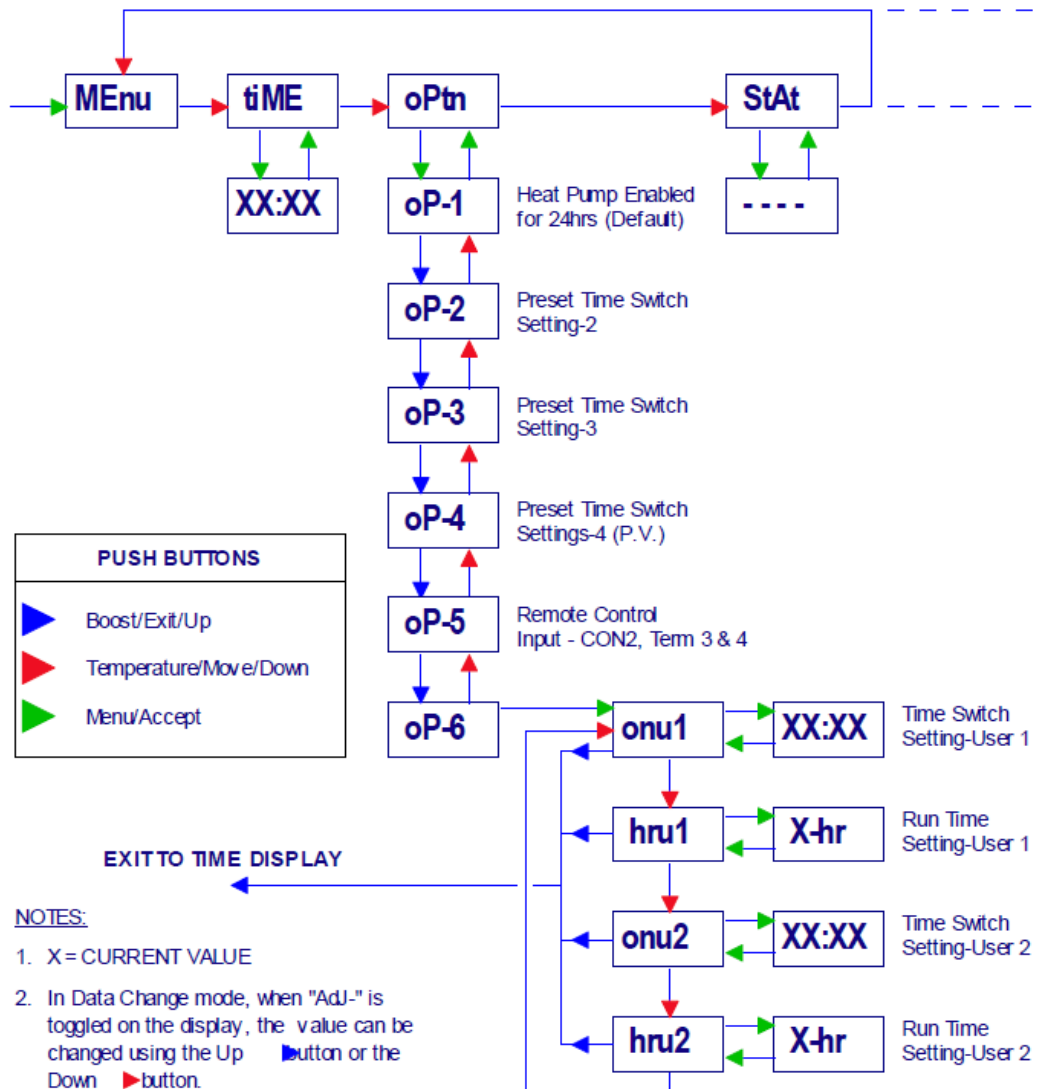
MEnu
tiME
oPtn
StAt
XX:XX
oP-1
Heat Pump Enabled for 24hrs (Default)
- - - -
oP-2
Preset Time Switch Setting-2
oP-3
Preset Time Switch Setting-3
oP-4
Preset Time Switch Settings-4 (P.V.)
PUSH BUTTONS
Boost/Exit/Up
Temperature/Move/Down
Menu/Accept
oP-5
Remote Control Input - CON2, Term 3 & 4
oP-6
onu1
XX:XX
Time Switch Setting-User 1
hru1
X-hr
Run Time Setting-User 1
EXIT TO TIME DISPLAY
onu2
XX:XX
Time Switch Setting-User 2
hru2
X-hr
Run Time Setting-User 2
NOTES:
1. X = CURRENT VALUE
2. In Data Change mode, when "AdJ-" is toggled on the display, the value can be changed using the Up button or the Down button.